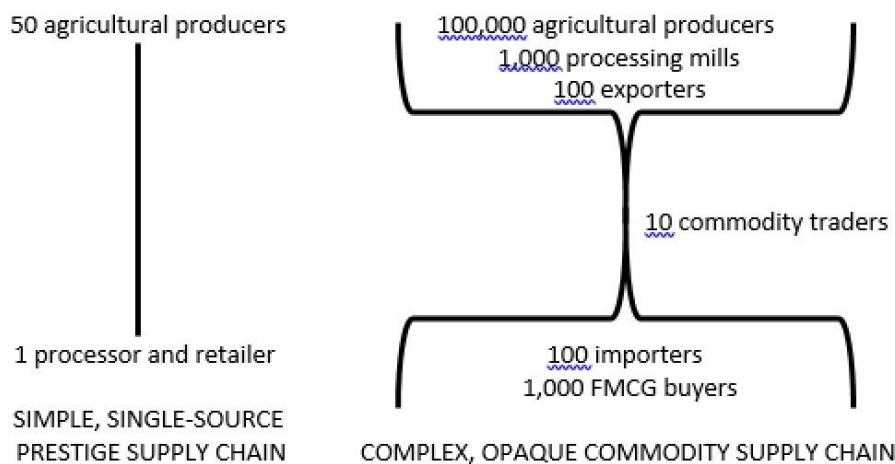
50 agricultural producers

1 processor and retailer

SIMPLE, SINGLE-SOURCE PRESTIGE SUPPLY CHAIN

100,000 agricultural producers
1,000 processing mills
100 exporters

10 commodity traders

100 importers
1,000 FMCG buyers

COMPLEX, OPAQUE COMMODITY SUPPLY CHAIN